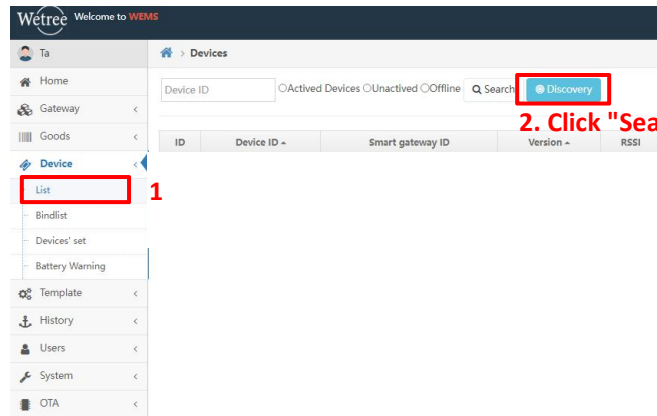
Wetree Welcome to WEMS

Ta
Home
Gateway
Goods
Device
List
Bindlist
Devices' set
Battery Warning
Template
History
Users
System
OTA

Devices

Device ID
Actived Devices Unactived Offline
Search
Discovery

2. Click "Sea

1

| ID | Device ID | Smart gateway ID | Version | RSSI |
|---|---|---|---|---|